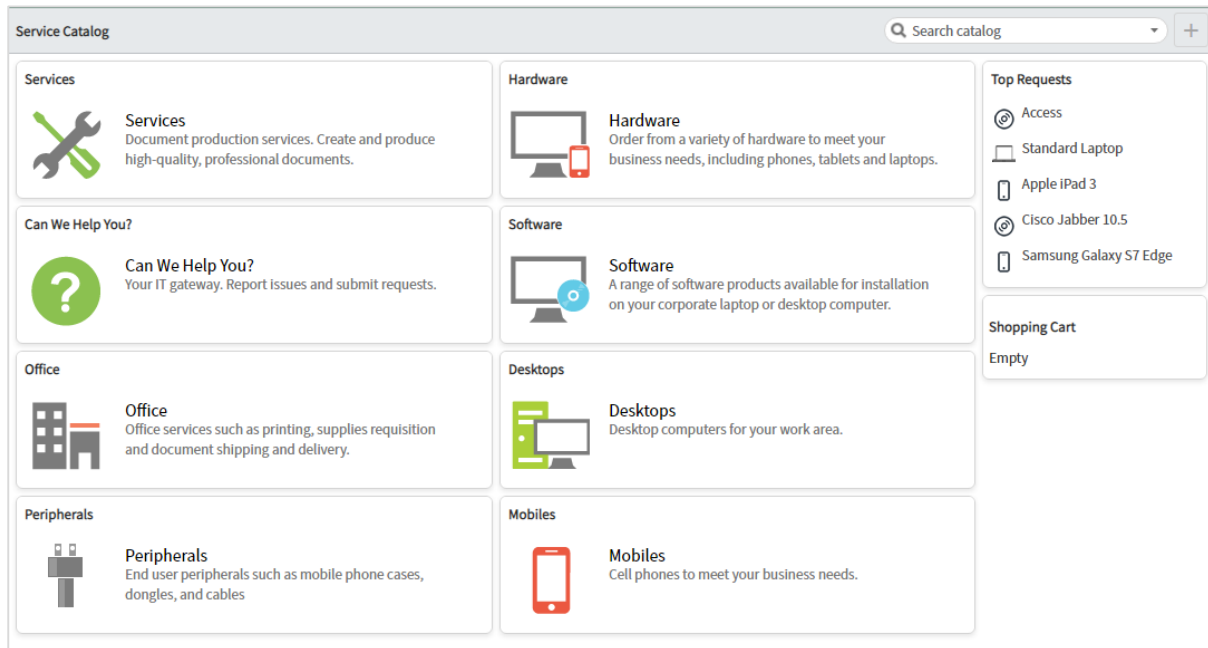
Service Catalog

Search catalog

+

Services

Services
Document production services. Create and produce high-quality, professional documents.

Hardware

Hardware
Order from a variety of hardware to meet your business needs, including phones, tablets and laptops.

Top Requests

Access

Standard Laptop

Apple iPad 3

Cisco Jabber 10.5

Samsung Galaxy S7 Edge

Can We Help You?

Can We Help You?
Your IT gateway. Report issues and submit requests.

Software

Software
A range of software products available for installation on your corporate laptop or desktop computer.

Shopping Cart

Empty

Office

Office
Office services such as printing, supplies requisition and document shipping and delivery.

Desktops

Desktops
Desktop computers for your work area.

Peripherals

Peripherals
End user peripherals such as mobile phone cases, dongles, and cables

Mobiles

Mobiles
Cell phones to meet your business needs.